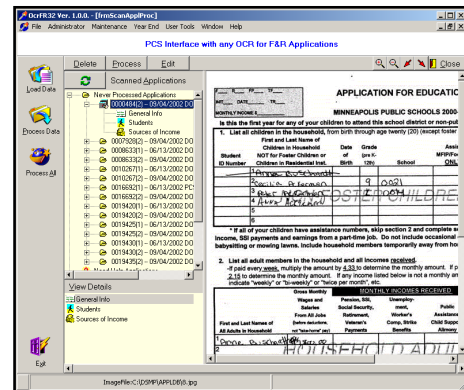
OcrFR32 Ver. 1.0.0. - [frmScanApplProc]

File Administrator Maintenance Year End User Tools Window Help

PCS Interface with any OCR for F&R Applications

Load Data

Process Data

Process All

Exit

Delete Process Edit

Scanned Applications

Never Processed Applications
0000484(2) - 09/04/2002 D
General Info
Students
Sources of Income
0007928(2) - 09/04/2002 D
0008633(1) - 06/13/2002 D
0009457(1) - 06/13/2002 D
0010267(1) - 06/13/2002 D
0010271(2) - 06/13/2002 D
0016921(1) - 09/04/2002 PD
0016922(1) - 09/04/2002 D
0019420(1) - 09/04/2002 D
0019420(2) - 09/04/2002 D
0019425(1) - 09/04/2002 D
0019425(2) - 09/04/2002 D
0019430(1) - 09/04/2002 D
0019430(2) - 09/04/2002 D
0019435(2) - 09/04/2002 D

View Details

General Info
Students
Sources of Income

Close

APPLICATION FOR EDUCATIO

MINNEAPOLIS PUBLIC SCHOOLS 2000-

Is this the first year for any of your children to attend this school district or non-publ

1. List all children in the household, from birth through age twenty (20) (except foster

| Student ID Number | First and Last Name of Children in Household NOT for Foster Children or Children in Residential Inst. | Date of Birth | Grade (pre K-12th) | School |
|---|---|---|---|---|
| | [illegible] | | 9 | 0021 |
| | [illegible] | | | |
| | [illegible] | | | |
| | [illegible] | | | |

* If all of your children have assistance numbers, skip section 2 and complete s income, SSI payments and earnings from a part-time job. Do not include occasional babysitting or mowing lawns. Include household members temporarily away from ho

2. List all adult members in the household and all incomes received.
-If paid every week, multiply the amount by 4.33 to determine the monthly amount. If p 2.15 to determine the monthly amount. If any income listed below is not a monthly am indicate "weekly" or "bi-weekly" or "twice per month", etc.

MONTHLY INCOMES RECEIVED

| First and Last Names of All Adults in Household | Gross Monthly Wages and Salaries From All Jobs | Pension, SSI, Social Security, Retirement, Veteran's Payments | Unemployment, Worker's Comp, Strike Benefits | Public Assistance, Child Support, Alimony |
|---|---|---|---|---|
| 1 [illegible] | | | | |
| 2 | | | | |

ImageFile:C:\DSMF\APPL\0\8.jpg